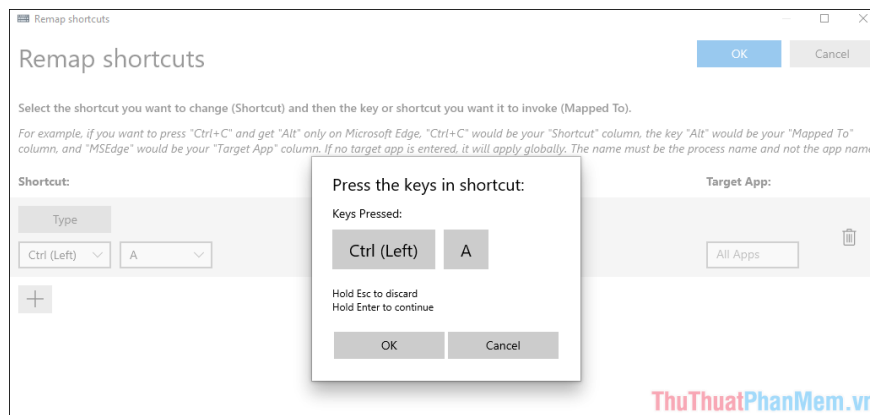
Remap shortcuts

Remap shortcuts

OK

Cancel

Select the shortcut you want to change (Shortcut) and then the key or shortcut you want it to invoke (Mapped To).

For example, if you want to press "Ctrl+C" and get "Alt" only on Microsoft Edge, "Ctrl+C" would be your "Shortcut" column, the key "Alt" would be your "Mapped To" column, and "MSEdge" would be your "Target App" column. If no target app is entered, it will apply globally. The name must be the process name and not the app nam

Shortcut:

Target App:

Type

Ctrl (Left)

A

All Apps

Press the keys in shortcut:

Keys Pressed:

Ctrl (Left)

A

Hold Esc to discard
Hold Enter to continue

OK

Cancel

ThuThuatPhanMem.vn